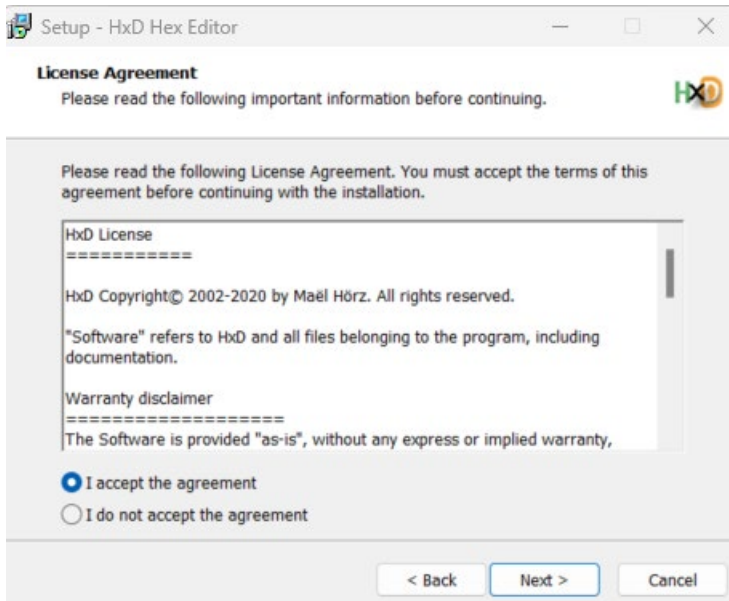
Setup - HxD Hex Editor

License Agreement
Please read the following important information before continuing.

HxD

Please read the following License Agreement. You must accept the terms of this agreement before continuing with the installation.

HxD License
===========

HxD Copyright© 2002-2020 by Maël Hörz. All rights reserved.

"Software" refers to HxD and all files belonging to the program, including documentation.

Warranty disclaimer
===================
The Software is provided "as-is", without any express or implied warranty,

I accept the agreement
I do not accept the agreement

< Back
Next >
Cancel